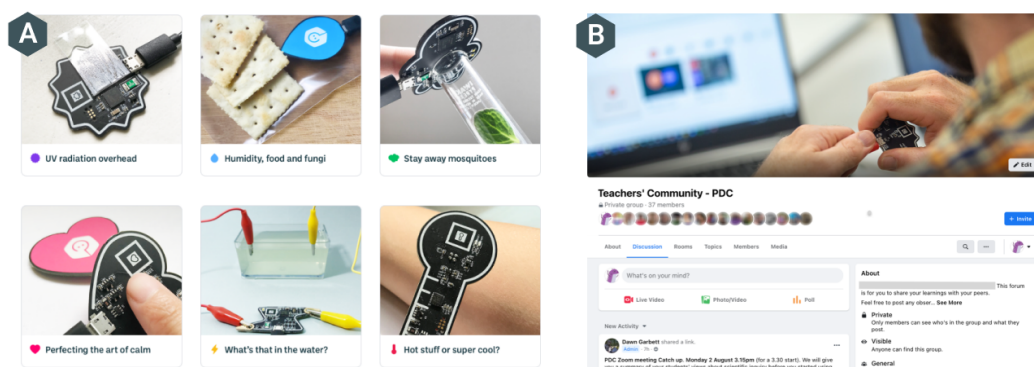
A

UV radiation overhead

Humidity, food and fungi

Stay away mosquitoes

Perfecting the art of calm

What's that in the water?

Hot stuff or super cool?

B

Edit

Teachers' Community - PDC

Private group · 37 members

+ Invite

About Discussion Rooms Topics Members Media

What's on your mind?

Live Video Photo/Video Poll

New Activity

Dawn Garbett shared a link.

Admin · 1h

PDC Zoom meeting Catch up. Monday 2 August 3.15pm (for a 3.30 start). We will give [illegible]

About

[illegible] This forum is for you to share your learnings with your peers.

Feel free to post any obser... See More

Private

Only members can see who's in the group and what they post.

Visible

Anyone can find this group.

General